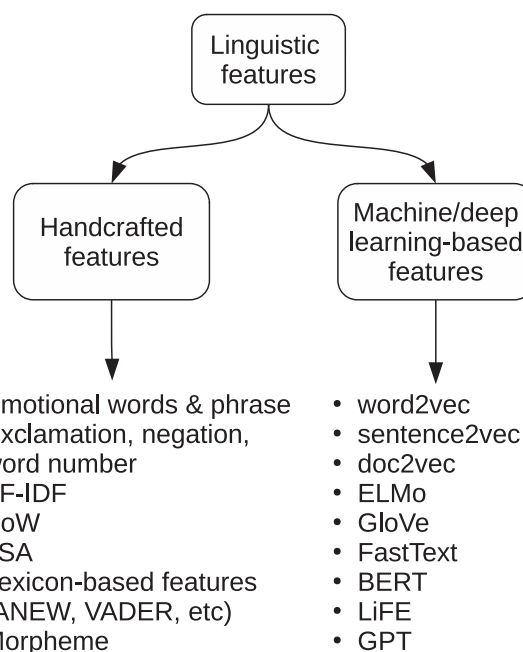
Linguistic features

Handcrafted features

Machine/deep learning-based features

motional words & phrase
xclamation, negation,
vord number
F-IDF
oW
SA
exicon-based features
ANEW, VADER, etc)
Morpheme

• word2vec
• sentence2vec
• doc2vec
• ELMo
• GloVe
• FastText
• BERT
• LiFE
• GPT